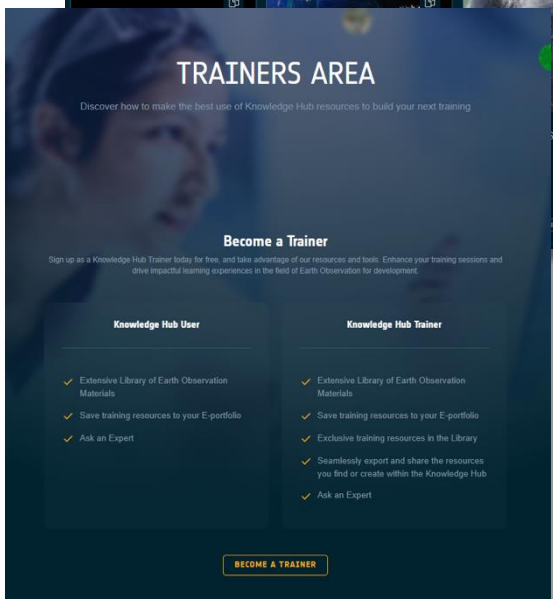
TRAINERS AREA

Discover how to make the best use of Knowledge Hub resources to build your next training

Become a Trainer

Sign up as a Knowledge Hub Trainer today for free, and take advantage of our resources and tools. Enhance your training sessions and drive impactful learning experiences in the field of Earth Observation for development.

Knowledge Hub User

Extensive Library of Earth Observation Materials

Save training resources to your E-portfolio

Ask an Expert

Knowledge Hub Trainer

Extensive Library of Earth Observation Materials

Save training resources to your E-portfolio

Exclusive training resources in the Library

Seamlessly export and share the resources you find or create within the Knowledge Hub

Ask an Expert

BECOME A TRAINER